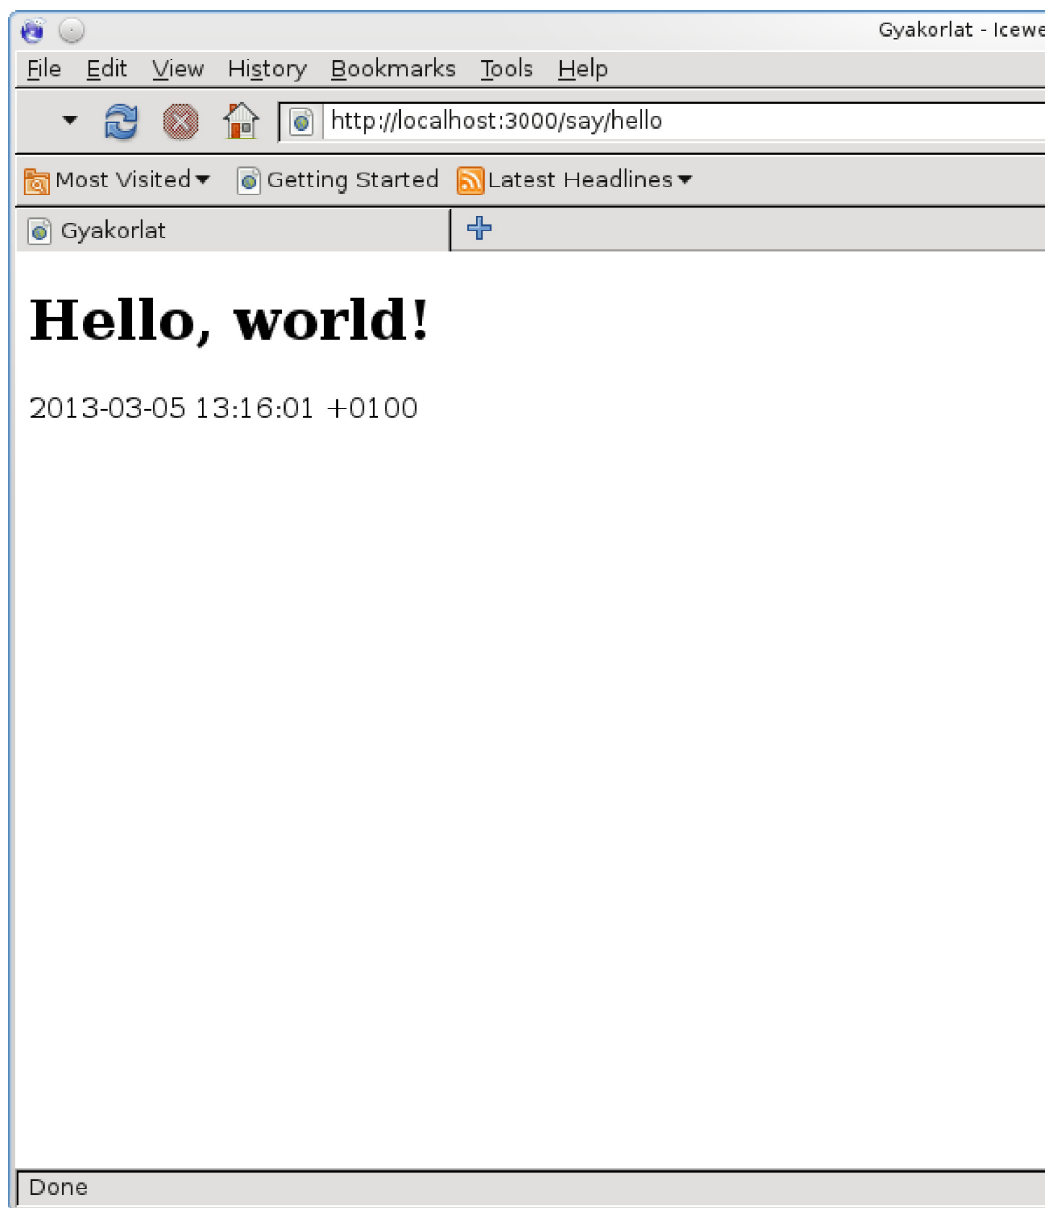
Gyakorlat - Icewe

File Edit View History Bookmarks Tools Help

http://localhost:3000/say/hello

Most Visited Getting Started Latest Headlines

Gyakorlat

# Hello, world!

2013-03-05 13:16:01 +0100

Done